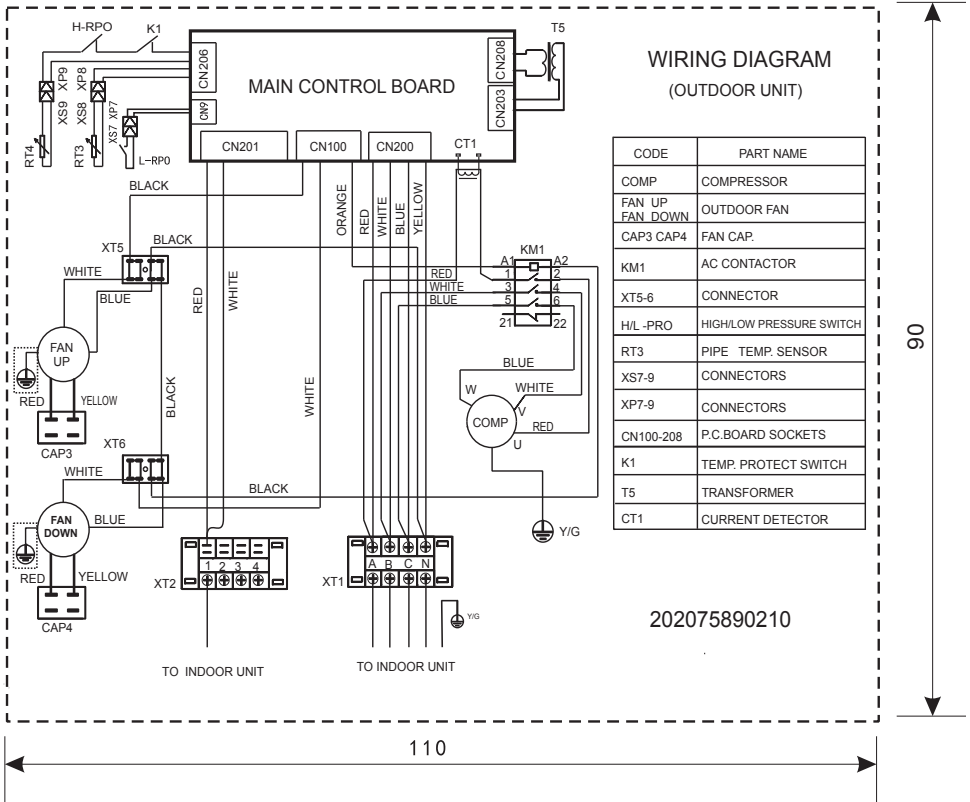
H-RPO
K1
CN206
XP9
XP8
XS9
XS8
XS7 XP7
CN9
L-RPO
RT4
RT3
MAIN CONTROL BOARD
CN208
CN203
T5
CN201
CN100
CN200
CT1
BLACK
ORANGE
RED
WHITE
BLUE
YELLOW
XT5
BLACK
WHITE
BLUE
RED
WHITE
KM1
A1 A2
1 2
3 4
5 6
21 22
RED
WHITE
BLUE
FAN UP
RED
YELLOW
CAP3
BLACK
WHITE
BLUE
W
WHITE
V
COMP
RED
U
XT6
WHITE
BLACK
FAN DOWN
BLUE
RED
YELLOW
CAP4
Y/G
XT2
1 2 3 4
XT1
A B C N
Y/G
TO INDOOR UNIT
TO INDOOR UNIT

WIRING DIAGRAM
(OUTDOOR UNIT)

| CODE | PART NAME |
|---|---|
| COMP | COMPRESSOR |
| FAN UP FAN DOWN | OUTDOOR FAN |
| CAP3 CAP4 | FAN CAP. |
| KM1 | AC CONTACTOR |
| XT5-6 | CONNECTOR |
| H/L -PRO | HIGH/LOW PRESSURE SWITCH |
| RT3 | PIPE TEMP. SENSOR |
| XS7-9 | CONNECTORS |
| XP7-9 | CONNECTORS |
| CN100-208 | P.C.BOARD SOCKETS |
| K1 | TEMP. PROTECT SWITCH |
| T5 | TRANSFORMER |
| CT1 | CURRENT DETECTOR |

202075890210

90

110